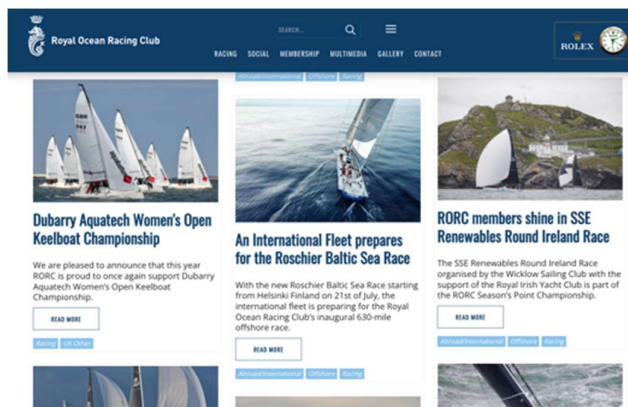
Royal Ocean Racing Club

SEARCH...

RACING SOCIAL MEMBERSHIP MULTIMEDIA GALLERY CONTACT

ROLEX

Dubarry Aquatech Women's Open Keelboat Championship

We are pleased to announce that this year RORC is proud to once again support Dubarry Aquatech Women's Open Keelboat Championship.

READ MORE

Racing UK Other

Abroad/International Offshore Racing

An International Fleet prepares for the Roschier Baltic Sea Race

With the new Roschier Baltic Sea Race starting from Helsinki Finland on 21st of July, the international fleet is preparing for the Royal Ocean Racing Club's inaugural 630-mile offshore race.

READ MORE

Abroad/International Offshore Racing

RORC members shine in SSE Renewables Round Ireland Race

The SSE Renewables Round Ireland Race organised by the Wicklow Sailing Club with the support of the Royal Irish Yacht Club is part of the RORC Season's Point Championship.

READ MORE

Abroad/International Offshore Racing